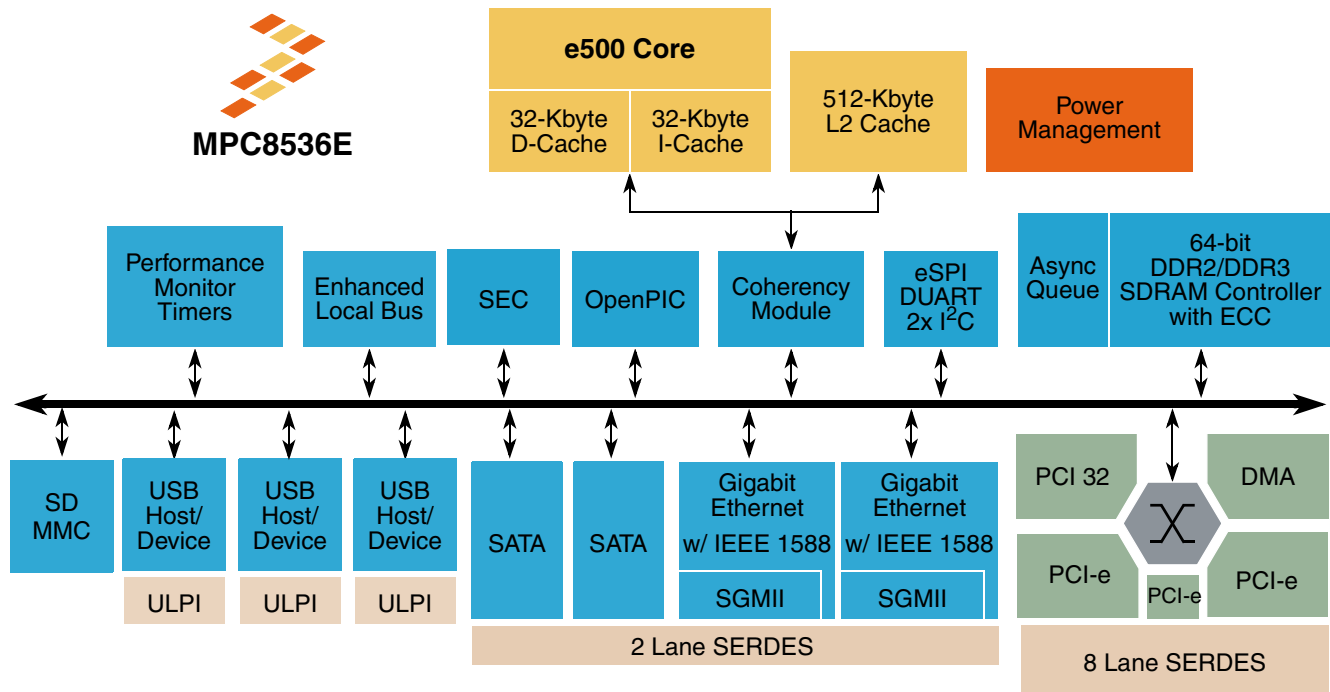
MPC8536E

e500 Core

32-Kbyte D-Cache

32-Kbyte I-Cache

512-Kbyte L2 Cache

Power Management

Performance Monitor Timers

Enhanced Local Bus

SEC

OpenPIC

Coherency Module

eSPI DUART 2x $I^2C$

Async Queue

64-bit DDR2/DDR3 SDRAM Controller with ECC

SD MMC

USB Host/ Device

ULPI

USB Host/ Device

ULPI

USB Host/ Device

ULPI

SATA

SATA

Gigabit Ethernet w/ IEEE 1588

SGMII

Gigabit Ethernet w/ IEEE 1588

SGMII

2 Lane SERDES

PCI 32

DMA

PCI-e

PCI-e

PCI-e

8 Lane SERDES